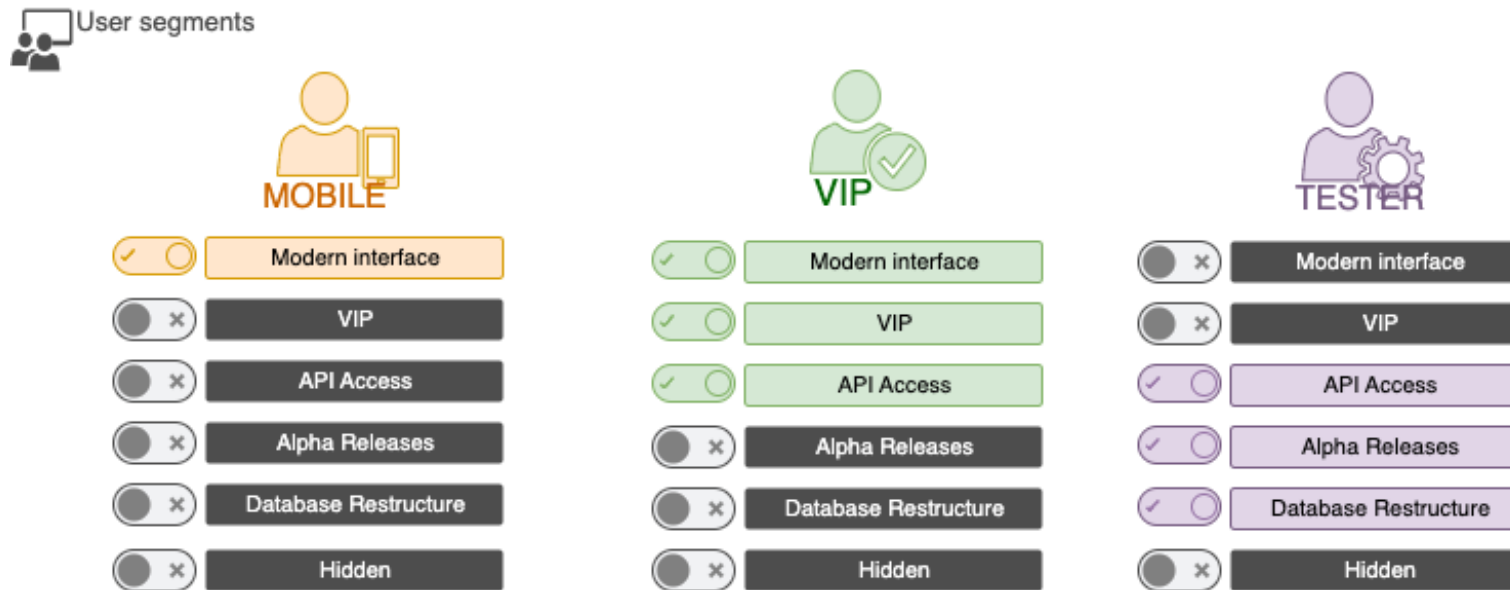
User segments

MOBILE

Modern interface
VIP
API Access
Alpha Releases
Database Restructure
Hidden

VIP

Modern interface
VIP
API Access
Alpha Releases
Database Restructure
Hidden

TESTER

Modern interface
VIP
API Access
Alpha Releases
Database Restructure
Hidden